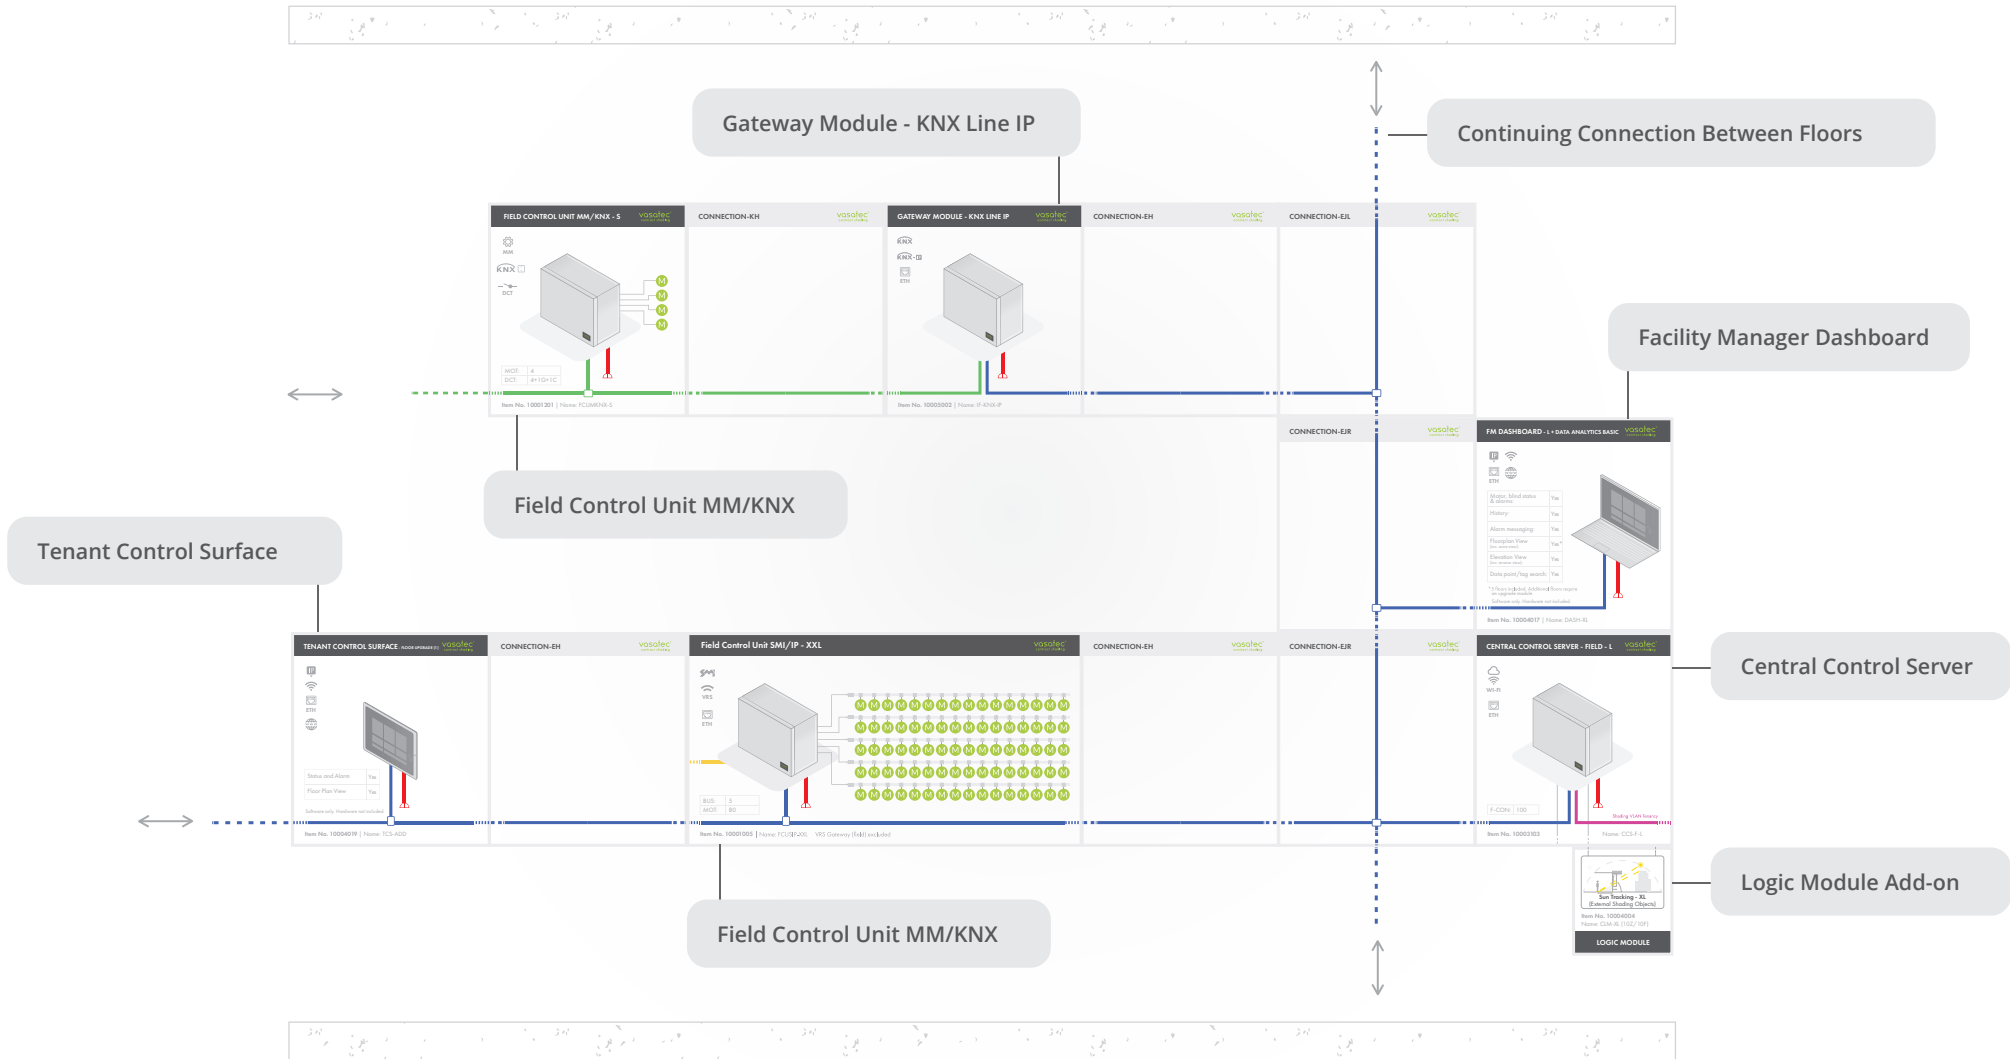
Gateway Module - KNX Line IP

Continuing Connection Between Floors

FIELD CONTROL UNIT MM/KNX - S vasatec

CONNECTION-KH vasatec

GATEWAY MODULE - KNX LINE IP vasatec

CONNECTION-EH vasatec

CONNECTION-EJL vasatec

MM

KNX

DCT

KNX

ETH

MOT 4

DCT 4+1G+1C

Item No. 10001301 | Name: FCUMKNX-S

Item No. 10005002 | Name: IP-KNX-IP

Facility Manager Dashboard

CONNECTION-EJR vasatec

FM DASHBOARD - L + DATA ANALYTICS BASIC vasatec

ETH

Item No. 1004017 | Name: DASH-XL

Field Control Unit MM/KNX

Tenant Control Surface

TENANT CONTROL SURFACE vasatec

CONNECTION-EH vasatec

Field Control Unit SMI/IP - XXL vasatec

CONNECTION-EH vasatec

CONNECTION-EJR vasatec

CENTRAL CONTROL SERVER - FIELD - L vasatec

Central Control Server

ETH

Status and Alarm Yes

Floor Plan View Yes

Item No. 10004019 | Name: TCS-ADD

VRS

ETH

BUS 5

MOT 80

Item No. 10001005 | Name: FCUSIP-XXL VRS Gateway (field) included

WI-FI

ETH

Item No. 10003103

Name: CCS-F-L

Logic Module Add-on

Sun Tracking - XL (External Shading Objects)

Item No. 10004004

LOGIC MODULE

Field Control Unit MM/KNX